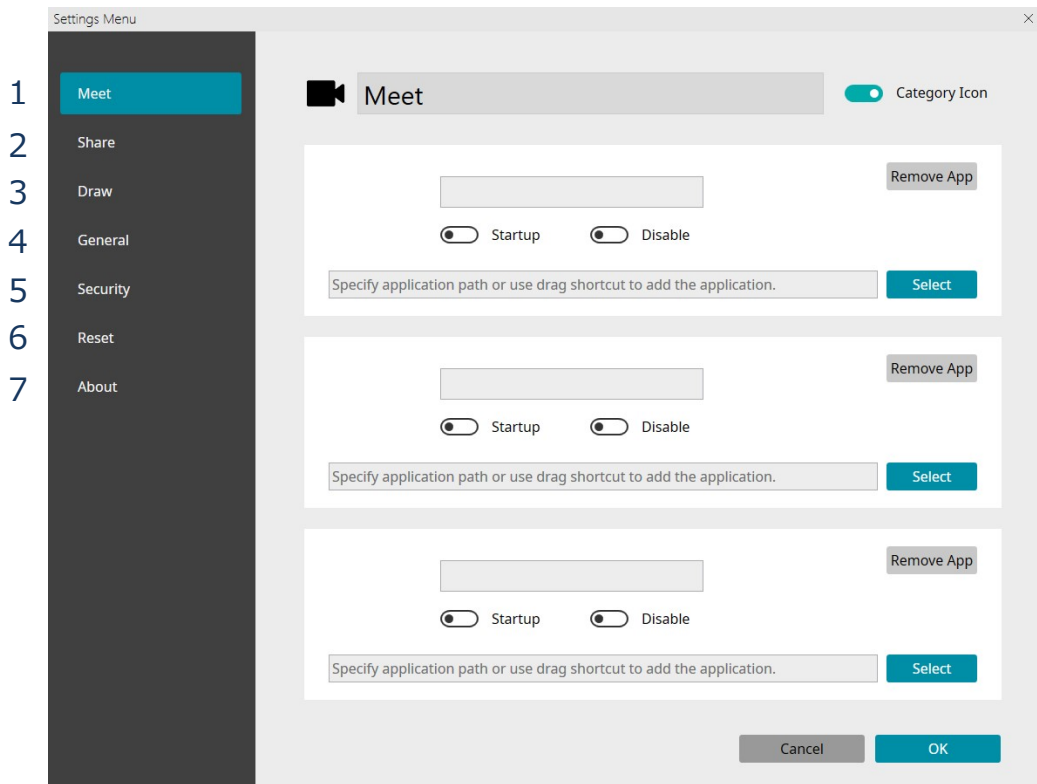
Settings Menu

1 Meet
2 Share
3 Draw
4 General
5 Security
6 Reset
7 About

Meet

Category Icon

Remove App

Startup Disable

Specify application path or use drag shortcut to add the application.

Select

Remove App

Startup Disable

Specify application path or use drag shortcut to add the application.

Select

Remove App

Startup Disable

Specify application path or use drag shortcut to add the application.

Select

Cancel OK